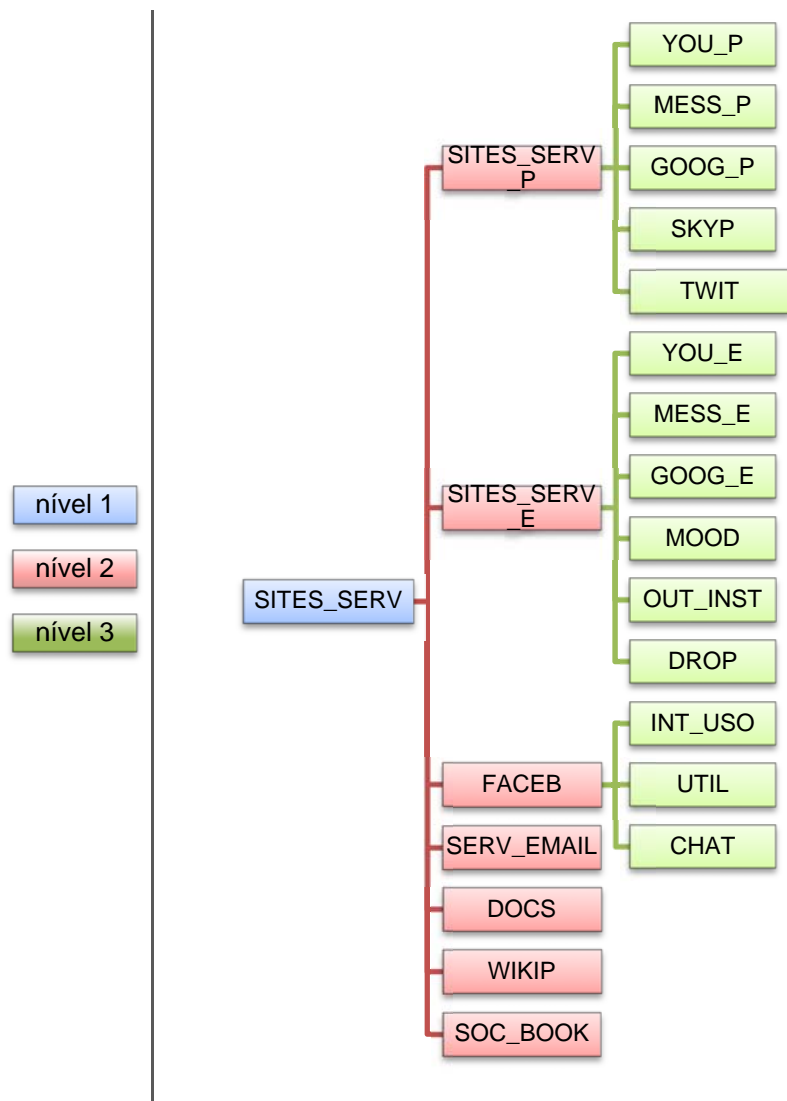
nível 1

nível 2

nível 3

SITES_SERV

SITES_SERV_P

YOU_P

MESS_P

GOOG_P

SKYP

TWIT

SITES_SERV_E

YOU_E

MESS_E

GOOG_E

MOOD

OUT_INST

DROP

FACEB

INT_USO

UTIL

CHAT

SERV_EMAIL

DOCS

WIKIP

SOC_BOOK